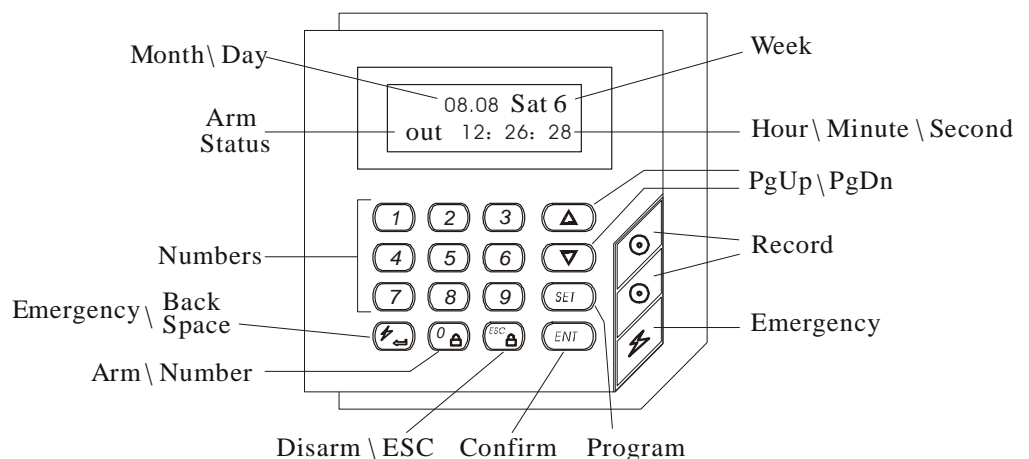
Month\ Day

Week

08.08 Sat 6

Arm Status

out 12: 26: 28

Hour \ Minute \ Second

PgUp \ PgDn

1 2 3

Record

Numbers

4 5 6

7 8 9 SET

Emergency \ Back Space

Emergency

0 ESC ENT

Arm \ Number

Disarm \ ESC Confirm Program